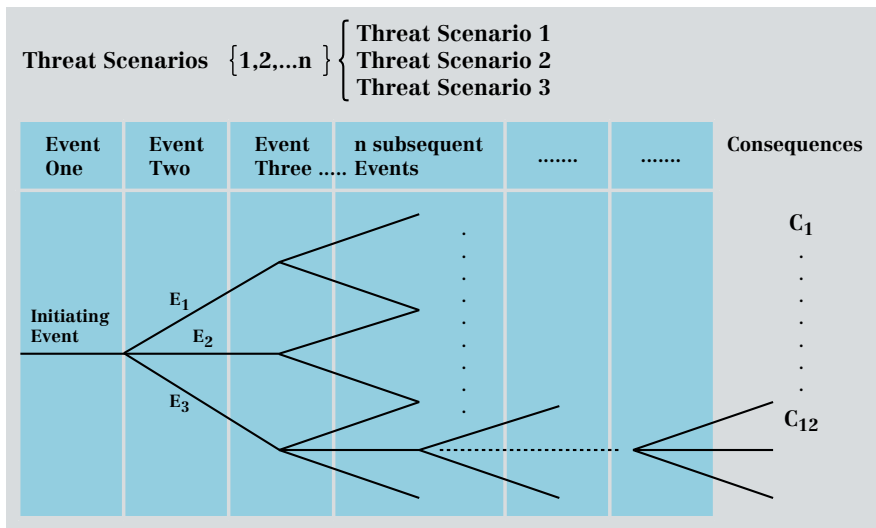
Threat Scenarios $\{1,2,...n\}$ Threat Scenario 1
Threat Scenario 2
Threat Scenario 3

| Event One | Event Two | Event Three ..... | n subsequent Events | ....... | ....... | Consequences |
|---|---|---|---|---|---|---|

Initiating Event

$E_1$

$E_2$

$E_3$

$C_1$

$C_{12}$